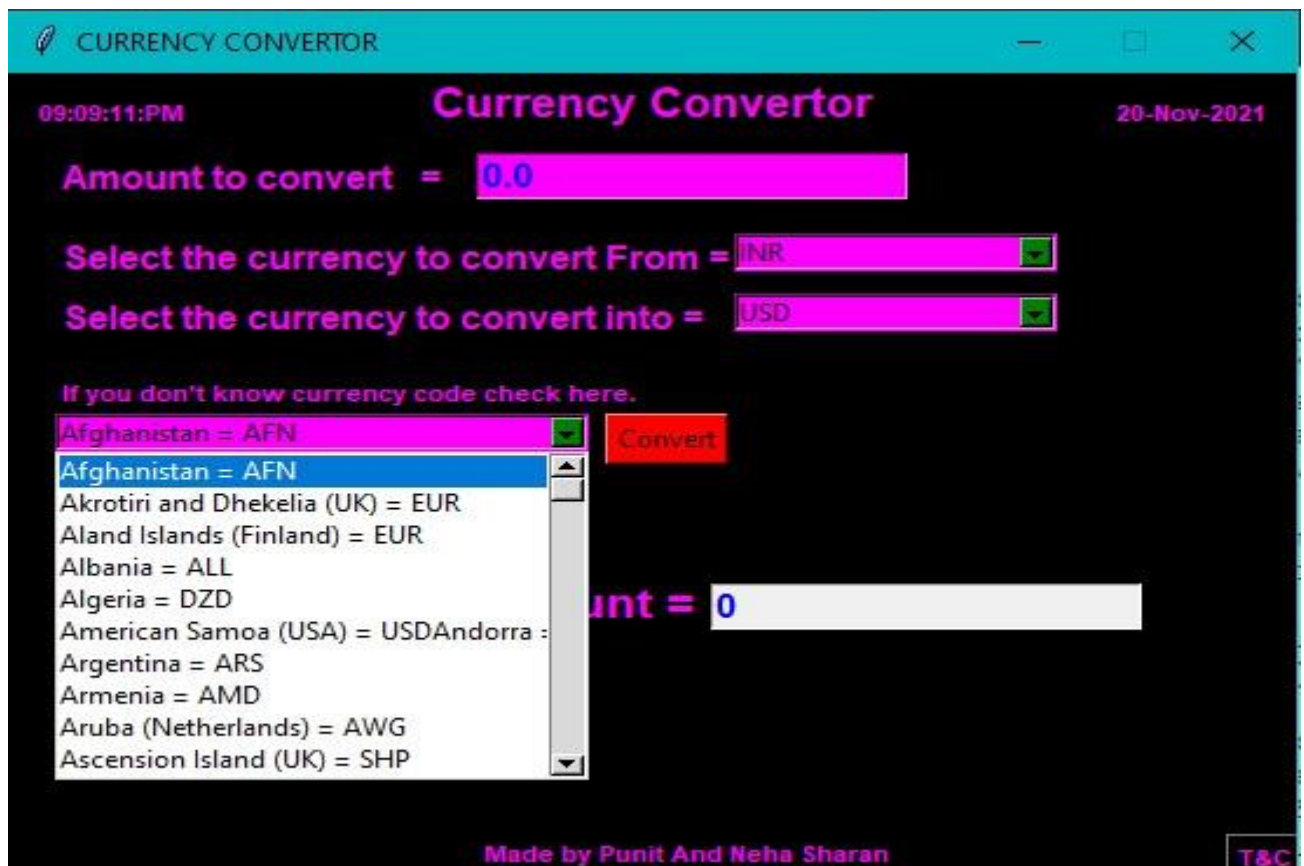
CURRENCY CONVERTOR

09:09:11:PM

Currency Convertor

20-Nov-2021

Amount to convert = 0.0

Select the currency to convert From = INR

Select the currency to convert into = USD

If you don't know currency code check here.

Afghanistan = AFN

Convert

Afghanistan = AFN
Akrotiri and Dhekelia (UK) = EUR
Aland Islands (Finland) = EUR
Albania = ALL
Algeria = DZD
American Samoa (USA) = USDAndorra :
Argentina = ARS
Armenia = AMD
Aruba (Netherlands) = AWG
Ascension Island (UK) = SHP

unt = 0

Made by Punit And Neha Sharan

T&C